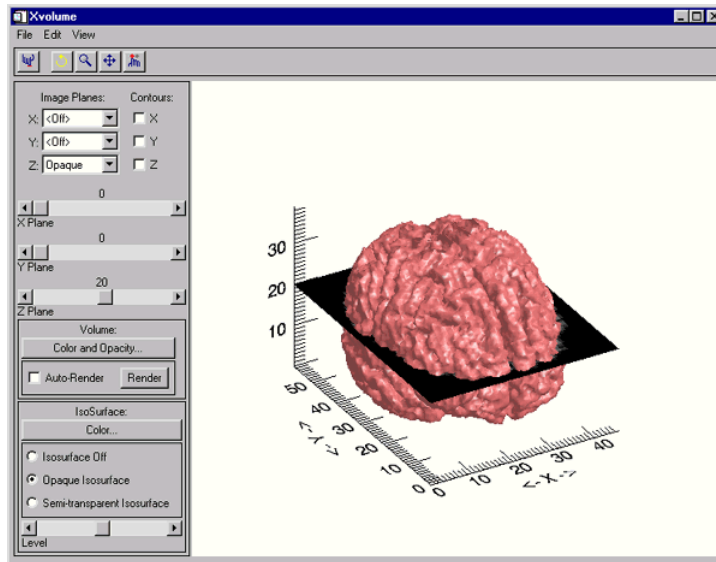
Xvolume

File Edit View

Image Planes: Contours:

X: <Off> X

Y: <Off> Y

Z: Opaque Z

0

X Plane

0

Y Plane

20

Z Plane

Volume:

Color and Opacity...

Auto-Render Render

IsoSurface:

Color...

Isosurface Off

Opaque Isosurface

Semi-transparent Isosurface

Level

30

20

10

50

40

30

20

10

0

<- Y ->

0

10

20

30

40

<- X ->